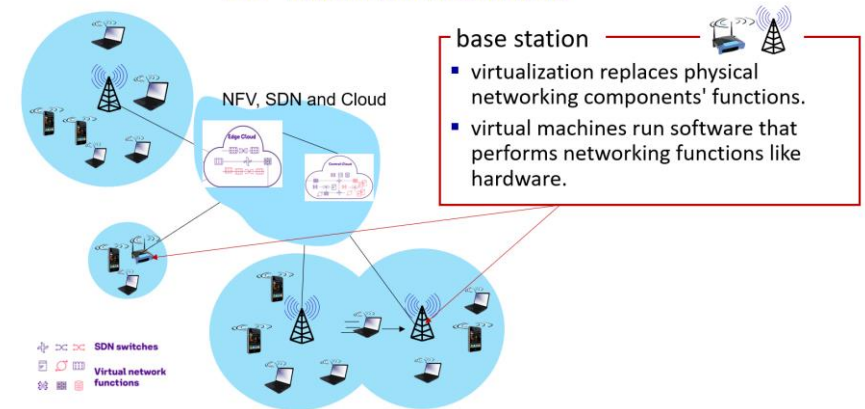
base station

- virtualization replaces physical networking components' functions.
- virtual machines run software that performs networking functions like hardware.

NFV, SDN and Cloud

Edge Cloud

Central Cloud

SDN switches

Virtual network functions